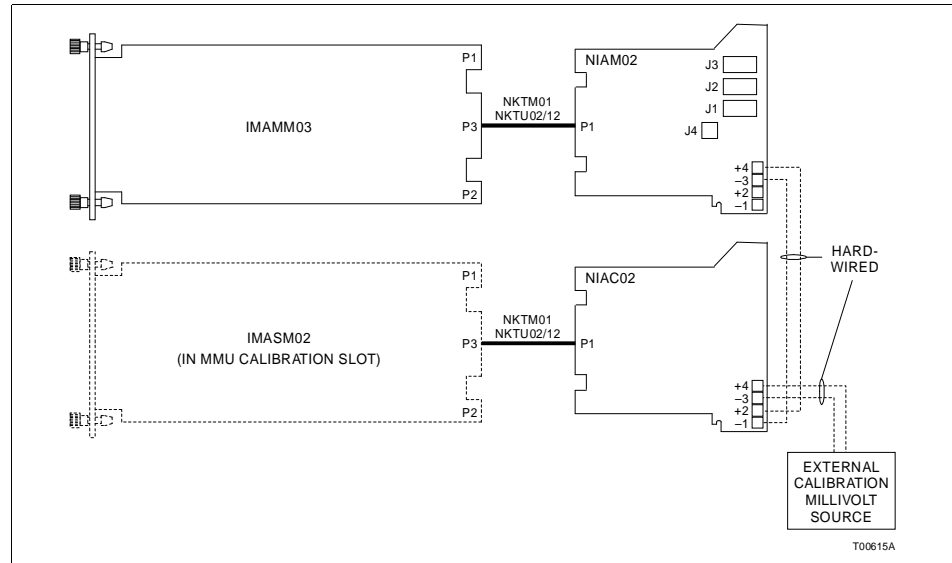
P1
IMAMM03
P3
P2
NKTM01
NKTU02/12
NIAM02
P1
J3
J2
J1
J4
+4
–3
+2
–1
HARD-WIRED
P1
IMASM02
(IN MMU CALIBRATION SLOT)
P3
P2
NKTM01
NKTU02/12
NIAC02
P1
+4
–3
+2
–1
EXTERNAL CALIBRATION MILLIVOLT SOURCE
T00615A